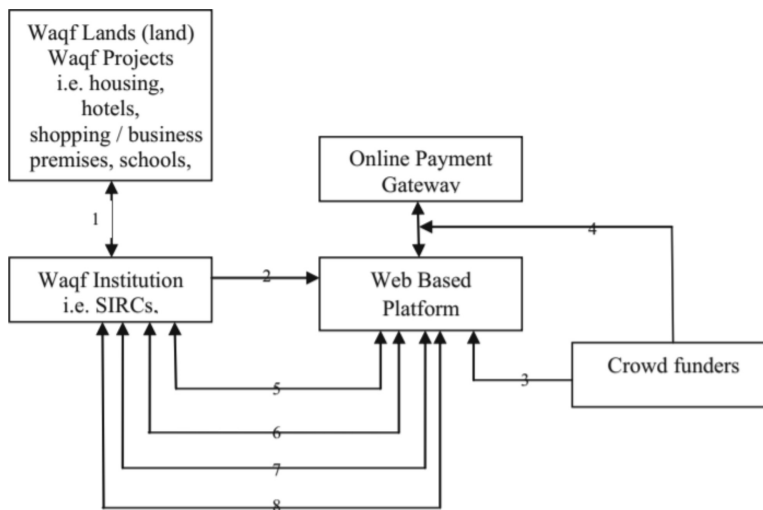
Waqf Lands (land)
Waqf Projects
i.e. housing,
hotels,
shopping / business
premises, schools,

1

Online Payment
Gateway

4

Waqf Institution
i.e. SIRCs,

2

Web Based
Platform

3

Crowd funders

5

6

7

8